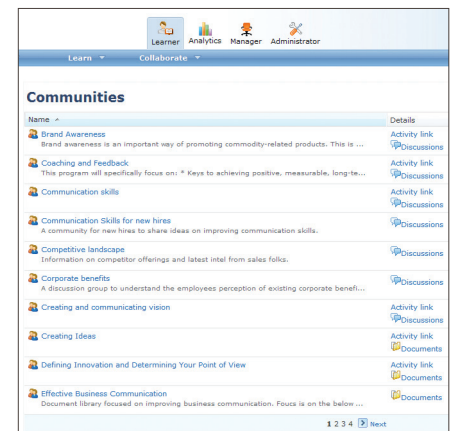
Learner Analytics Manager Administrator

Learn ▼ Collaborate ▼

Communities

| Name ^ | Details |
|---|---|
| Brand Awareness<br>Brand awareness is an important way of promoting commodity-related products. This is ... | Activity link<br>Discussions |
| Coaching and Feedback<br>This program will specifically focus on: * Keys to achieving positive, measurable, long-te... | Activity link<br>Discussions |
| Communication skills | Activity link<br>Discussions |
| Communication Skills for new hires<br>A community for new hires to share ideas on improving communication skills. | Discussions |
| Competitive landscape<br>Information on competitor offerings and latest intel from sales folks. | Discussions |
| Corporate benefits<br>A discussion group to understand the employees perception of existing corporate benefi... | Discussions |
| Creating and communicating vision | Activity link<br>Discussions |
| Creating Ideas | Activity link<br>Documents |
| Defining Innovation and Determining Your Point of View | Activity link<br>Documents |
| Effective Business Communication<br>Document library focused on improving business communication. Foucs is on the below ... | Documents |

1 2 3 4 Next